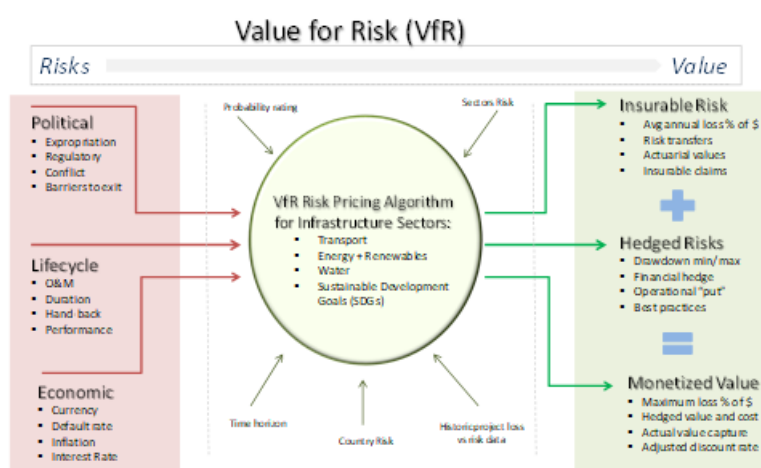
Value for Risk (VfR)

Risks

Value

Political
- Expropriation
- Regulatory
- Conflict
- Barriers to exit

Lifecycle
- O&M
- Duration
- Hand-back
- Performance

Economic
- Currency
- Default rate
- Inflation
- Interest Rate

Probability rating

Sectors Risk

VfR Risk Pricing Algorithm for Infrastructure Sectors:
- Transport
- Energy + Renewables
- Water
- Sustainable Development Goals (SDGs)

Time horizon

Country Risk

Historic project loss vs risk data

Insurable Risk
- Avg annual loss % of $
- Risk transfers
- Actuarial values
- Insurable claims

Hedged Risks
- Drawdown min/max
- Financial hedge
- Operational "put"
- Best practices

Monetized Value
- Maximum loss % of $
- Hedged value and cost
- Actual value capture
- Adjusted discount rate